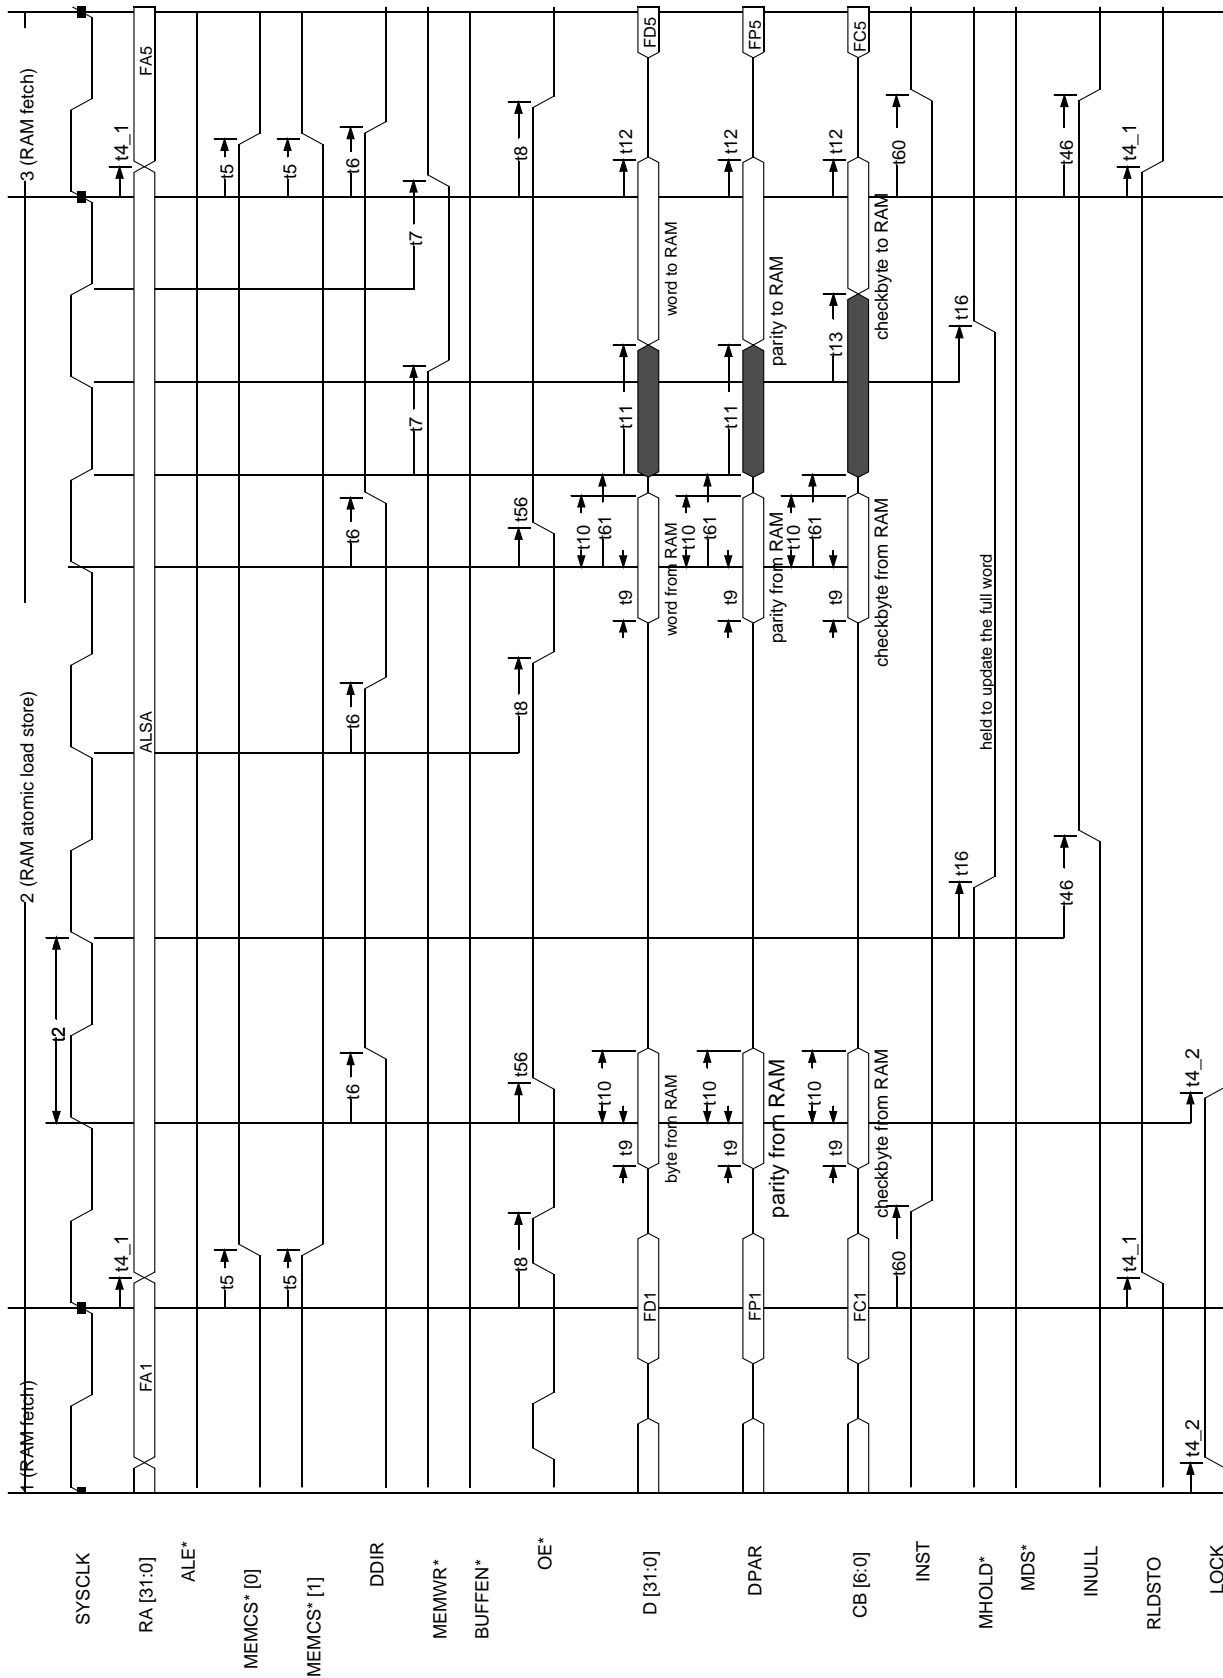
1 (RAM fetch)
2 (RAM atomic load store)
3 (RAM fetch)

SYSCLK
RA [31:0]
ALE*
MEMCS* [0]
MEMCS* [1]
DDIR
MEMWR*
BUFFEN*
OE*
D [31:0]
DPAR
CB [6:0]
INST
MHOLD*
MDS*
INULL
RLDSTO
LOCK

FA1
ALSA
FA5
t4_1
t4_1
t2
t5
t5
t5
t5
t6
t6
t6
t6
t7
t7
t8
t8
t8
t56
t56
FD1
byte from RAM
word from RAM
word to RAM
FD5
FP1
parity from RAM
parity from RAM
parity to RAM
FP5
FC1
checkbyte from RAM
checkbyte from RAM
checkbyte to RAM
FC5
t9
t9
t9
t9
t9
t9
t10
t10
t10
t10
t10
t10
t61
t61
t61
t11
t11
t12
t12
t12
t13
t60
t60
t16
t16
held to update the full word
t46
t46
t4_1
t4_1
t4_2
t4_2